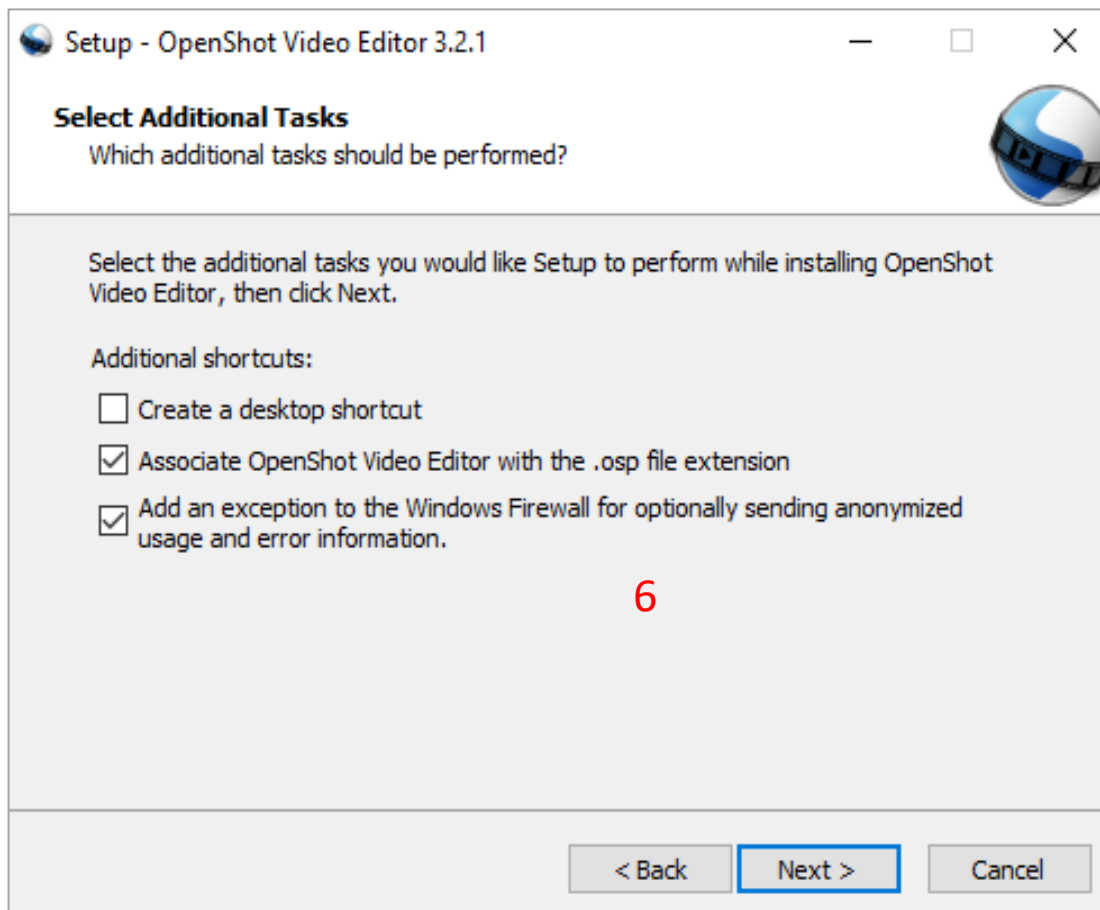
Setup - OpenShot Video Editor 3.2.1

Select Additional Tasks
Which additional tasks should be performed?

Select the additional tasks you would like Setup to perform while installing OpenShot Video Editor, then click Next.

Additional shortcuts:

Create a desktop shortcut

Associate OpenShot Video Editor with the .osp file extension

Add an exception to the Windows Firewall for optionally sending anonymized usage and error information.

6

< Back

Next >

Cancel